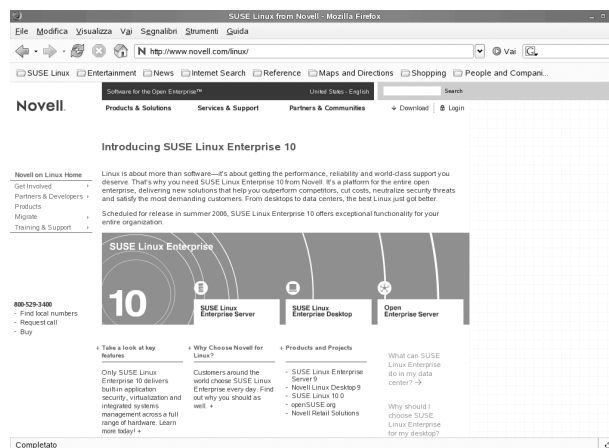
SUSE Linux from Novell - Mozilla Firefox

File Modifica Visualizza Vai Segnalibri Strumenti Guida

N http://www.novell.com/linux/

Vai

SUSE Linux Entertainment News Internet Search Reference Maps and Directions Shopping People and Compani...

Novell.

Software for the Open Enterprise™

United States - English

Search

Products & Solutions Services & Support Partners & Communities Download Login

Introducing SUSE Linux Enterprise 10

Novell on Linux Home
Get Involved
Partners & Developers
Products
Migrate
Training & Support

Linux is about more than software—it's about getting the performance, reliability and world-class support you deserve. That's why you need SUSE Linux Enterprise 10 from Novell. It's a platform for the entire open enterprise, delivering new solutions that help you outperform competitors, cut costs, neutralize security threats and satisfy the most demanding customers. From desktops to data centers, the best Linux just got better.

Scheduled for release in summer 2006, SUSE Linux Enterprise 10 offers exceptional functionality for your entire organization.

SUSE Linux Enterprise

10

SUSE Linux Enterprise Server

SUSE Linux Enterprise Desktop

Open Enterprise Server

800-529-3400
- Find local numbers
- Request call
- Buy

Take a look at key features

Only SUSE Linux Enterprise 10 delivers built-in application security, virtualization and integrated systems management across a full range of hardware. Learn more today!

Why Choose Novell for Linux?

Customers around the world choose SUSE Linux Enterprise every day. Find out why you should as well.

Products and Projects

- SUSE Linux Enterprise Server 9
- Novell Linux Desktop 9
- SUSE Linux 10.0
- openSUSE.org
- Novell Retail Solutions

What can SUSE Linux Enterprise do in my data center? →

Why should I choose SUSE Linux Enterprise for my desktop?

Completato